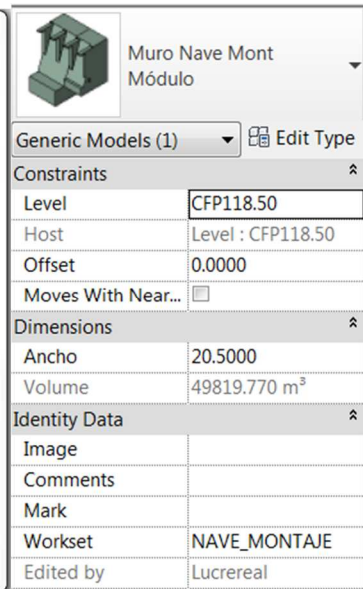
Muro Nave Mont
Módulo

Generic Models (1)
Edit Type

Constraints

| | |
|---|---|
| Level | CFP118.50 |
| Host | Level : CFP118.50 |
| Offset | 0.0000 |
| Moves With Near... | |

Dimensions

| | |
|---|---|
| Ancho | 20.5000 |
| Volume | 49819.770 m³ |

Identity Data

| | |
|---|---|
| Image | |
| Comments | |
| Mark | |
| Workset | NAVE_MONTAJE |
| Edited by | Lucrereal |